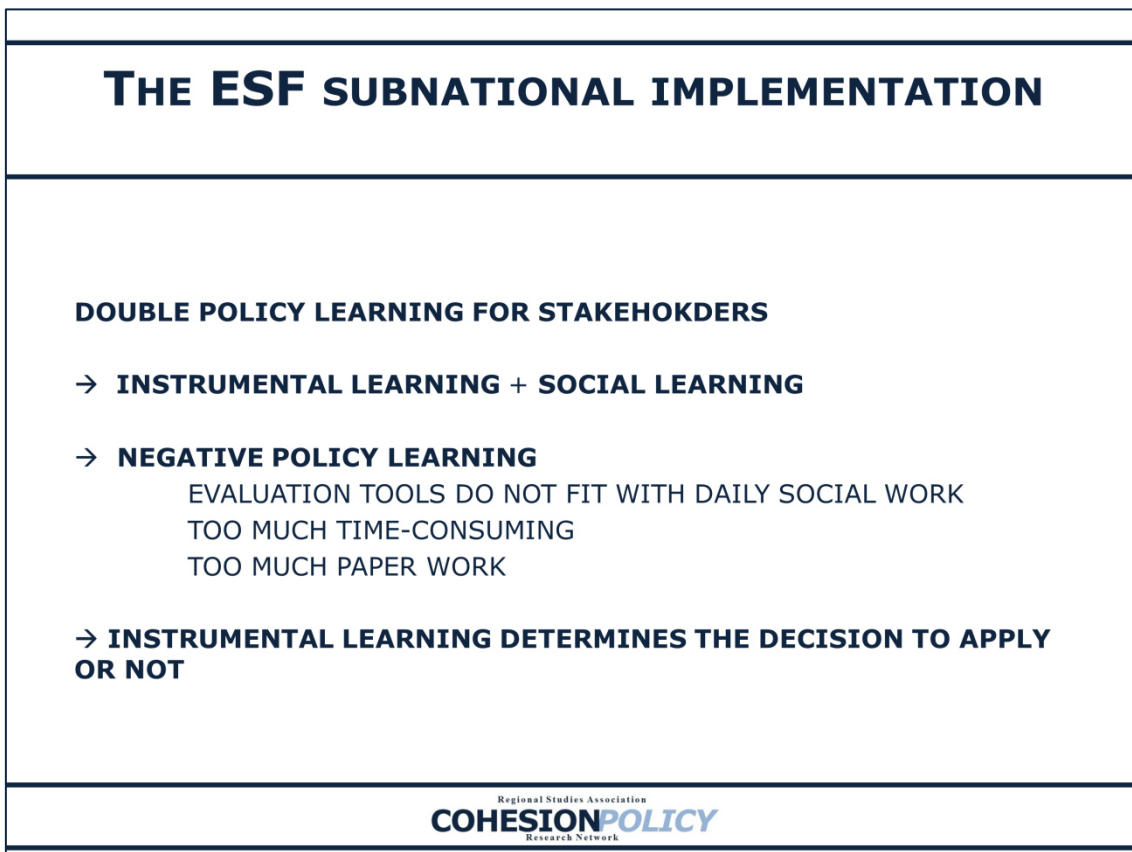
THE ESF SUBNATIONAL IMPLEMENTATION

DOUBLE POLICY LEARNING FOR STAKEHOKDERS

→ INSTRUMENTAL LEARNING + SOCIAL LEARNING

→ NEGATIVE POLICY LEARNING
EVALUATION TOOLS DO NOT FIT WITH DAILY SOCIAL WORK
TOO MUCH TIME-CONSUMING
TOO MUCH PAPER WORK

→ INSTRUMENTAL LEARNING DETERMINES THE DECISION TO APPLY OR NOT

Regional Studies Association
COHESIONPOLICY
Research Network